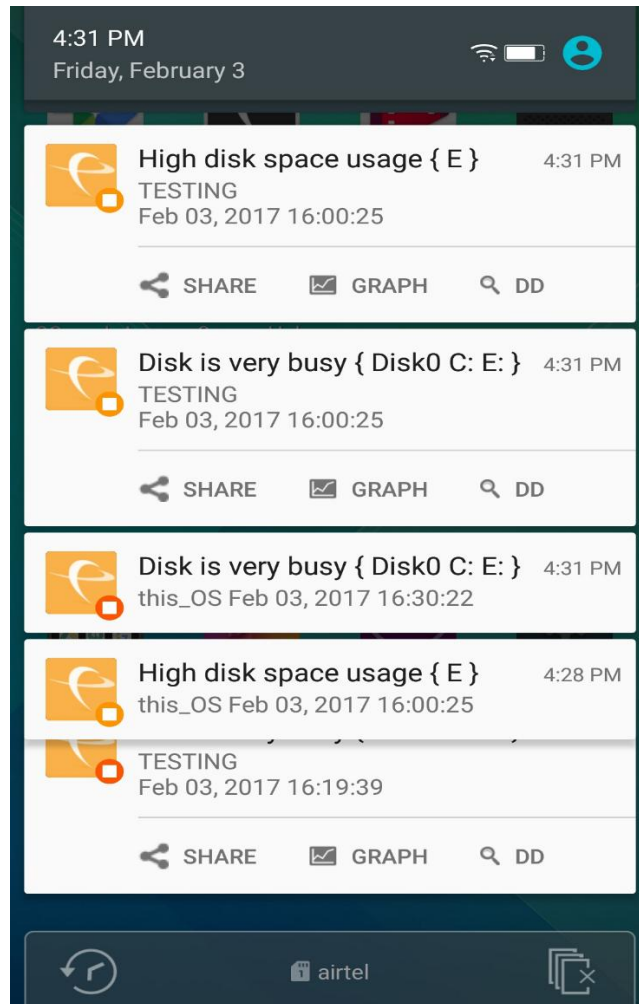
4:31 PM
Friday, February 3

High disk space usage { E } 4:31 PM
TESTING
Feb 03, 2017 16:00:25

SHARE GRAPH DD

Disk is very busy { Disk0 C: E: } 4:31 PM
TESTING
Feb 03, 2017 16:00:25

SHARE GRAPH DD

Disk is very busy { Disk0 C: E: } 4:31 PM
this_OS Feb 03, 2017 16:30:22

High disk space usage { E } 4:28 PM
this_OS Feb 03, 2017 16:00:25

TESTING
Feb 03, 2017 16:19:39

SHARE GRAPH DD

airtel